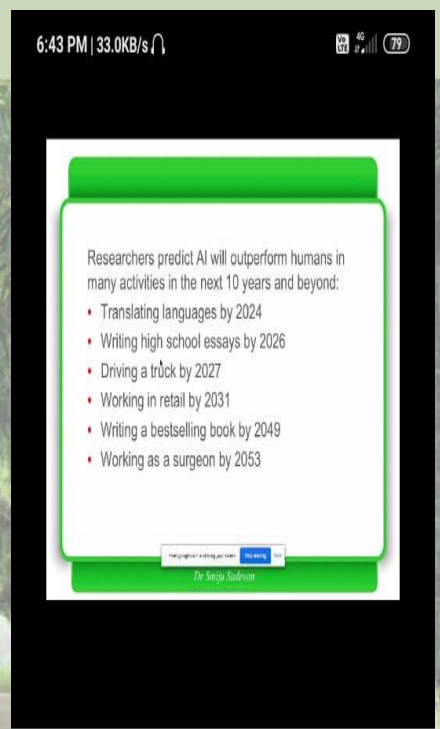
6:43 PM | 33.0KB/s

Vo LTE 4G 79

Researchers predict AI will outperform humans in many activities in the next 10 years and beyond:

• Translating languages by 2024
• Writing high school essays by 2026
• Driving a truck by 2027
• Working in retail by 2031
• Writing a bestselling book by 2049
• Working as a surgeon by 2053

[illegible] Stop sharing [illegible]

Dr Smija Sudevan